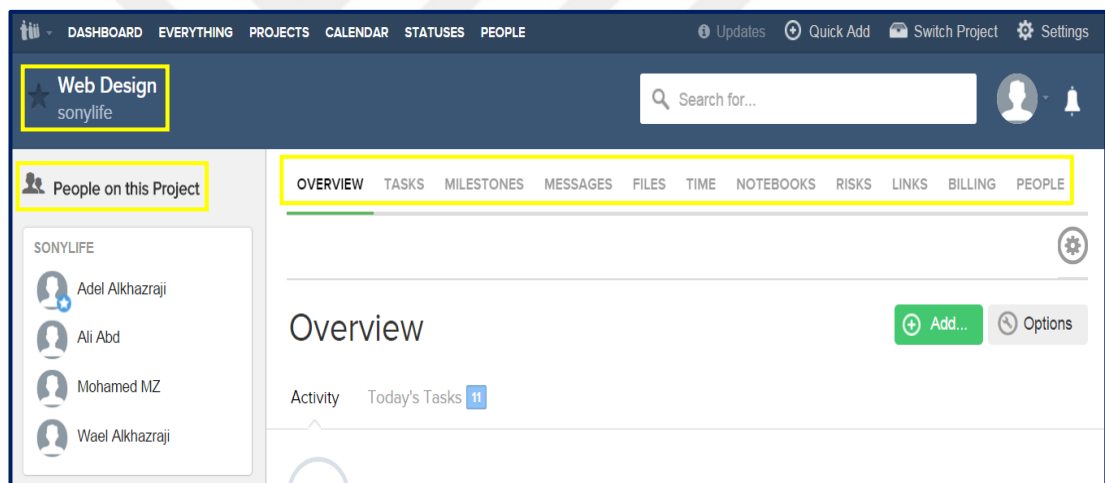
DASHBOARD EVERYTHING PROJECTS CALENDAR STATUSES PEOPLE

Updates Quick Add Switch Project Settings

Web Design
sonylife

Search for...

People on this Project

OVERVIEW TASKS MILESTONES MESSAGES FILES TIME NOTEBOOKS RISKS LINKS BILLING PEOPLE

SONYLIFE

Adel Alkhazraji

Ali Abd

Mohamed MZ

Wael Alkhazraji

Overview

Add...

Options

Activity

Today's Tasks 11